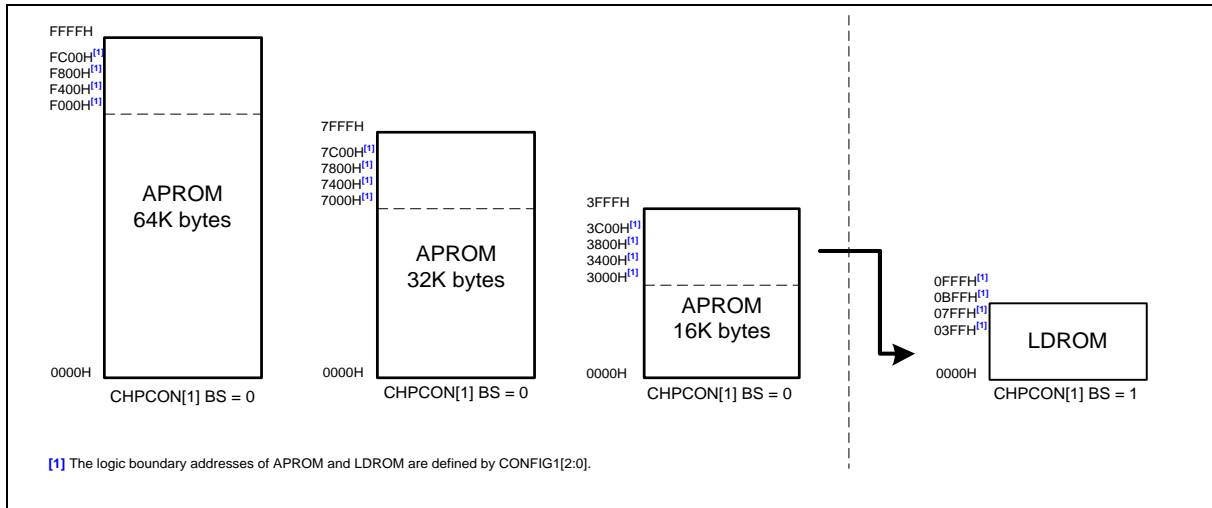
FFFFH
FC00H$^{[1]}$
F800H$^{[1]}$
F400H$^{[1]}$
F000H$^{[1]}$

APROM
64K bytes

0000H
CHPCON[1] BS = 0

7FFFH
7C00H$^{[1]}$
7800H$^{[1]}$
7400H$^{[1]}$
7000H$^{[1]}$

APROM
32K bytes

0000H
CHPCON[1] BS = 0

3FFFH
3C00H$^{[1]}$
3800H$^{[1]}$
3400H$^{[1]}$
3000H$^{[1]}$

APROM
16K bytes

0000H
CHPCON[1] BS = 0

0FFFH$^{[1]}$
0BFFH$^{[1]}$
07FFH$^{[1]}$
03FFH$^{[1]}$

LDROM

0000H
CHPCON[1] BS = 1

[1] The logic boundary addresses of APROM and LDROM are defined by CONFIG1[2:0].